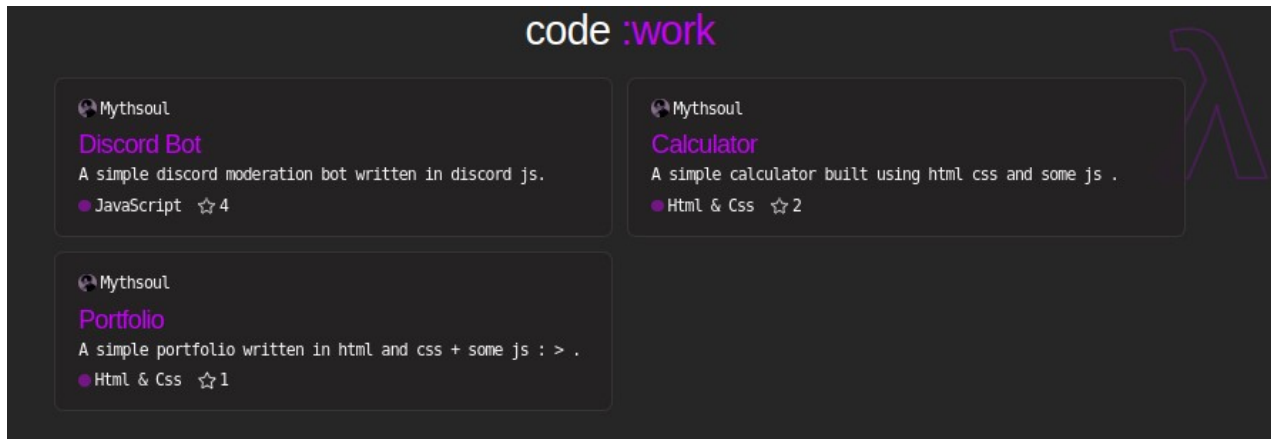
code :work

Mythsoul
Discord Bot
A simple discord moderation bot written in discord js.
JavaScript 4

Mythsoul
Calculator
A simple calculator built using html css and some js .
Html & Css 2

Mythsoul
Portfolio
A simple portfolio written in html and css + some js : > .
Html & Css 1

λ